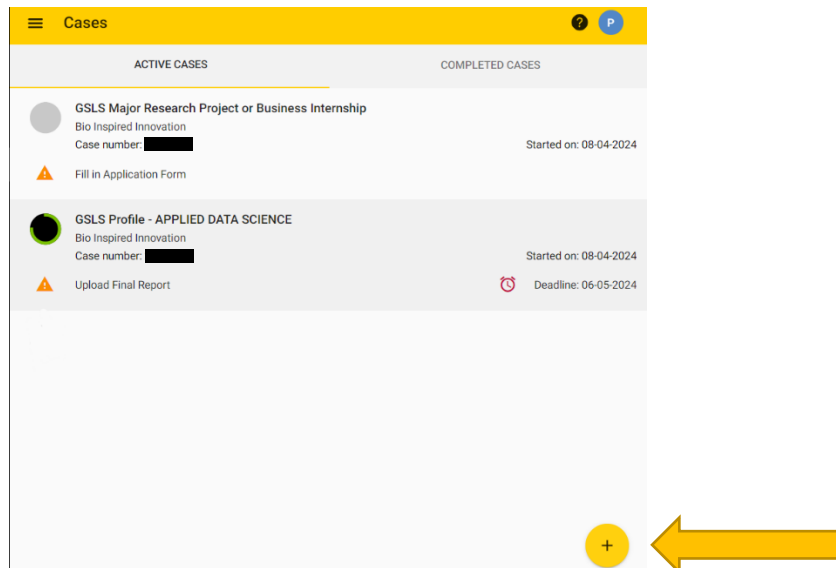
Cases

? P

ACTIVE CASES

COMPLETED CASES

GSLS Major Research Project or Business Internship
Bio Inspired Innovation
Case number: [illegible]
Started on: 08-04-2024

Fill in Application Form

GSLS Profile - APPLIED DATA SCIENCE
Bio Inspired Innovation
Case number: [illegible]
Started on: 08-04-2024

Upload Final Report
Deadline: 06-05-2024

+